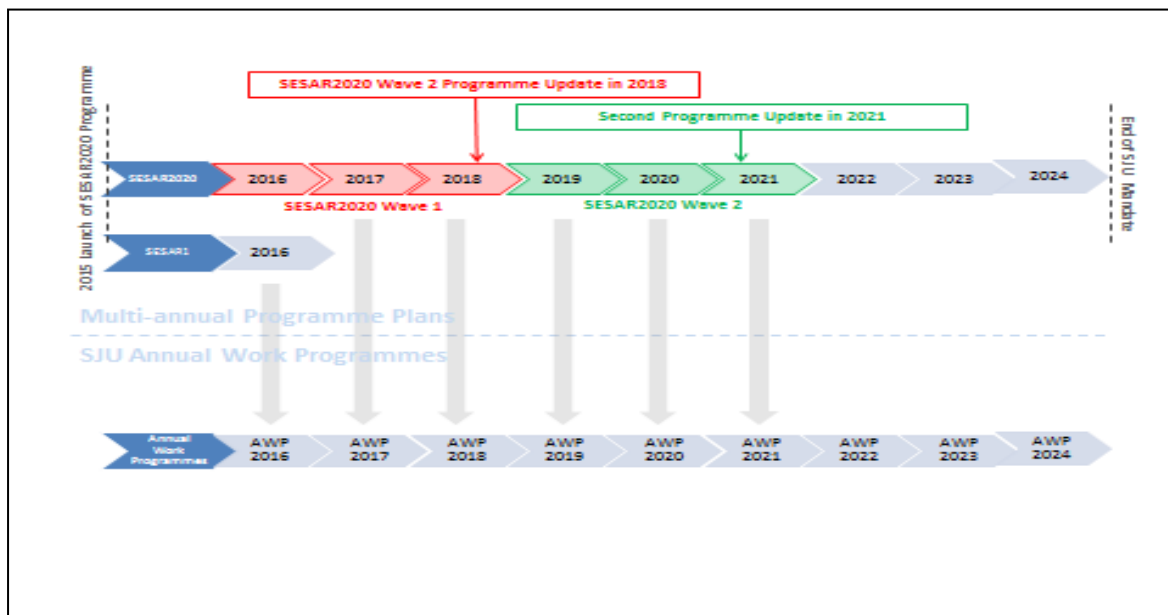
SESAR2020 Wave 2 Programme Update in 2018

Second Programme Update in 2021

2015 launch of SESAR2020 Programme

End of SJU Mandate

SESAR2020 2016 2017 2018 2019 2020 2021 2022 2023 2024

SESAR2020 Wave 1

SESAR2020 Wave 2

SESAR1 2016

Multi-annual Programme Plans

SJU Annual Work Programmes

Annual Work Programmes

AWP 2016

AWP 2017

AWP 2018

AWP 2019

AWP 2020

AWP 2021

AWP 2022

AWP 2023

AWP 2024